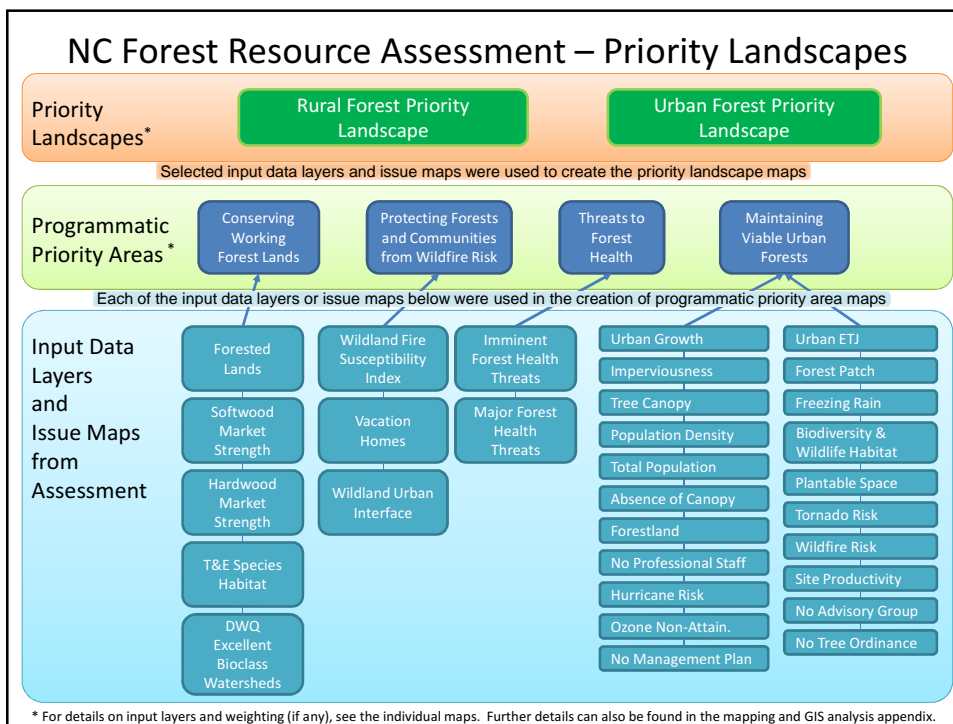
NC Forest Resource Assessment – Priority Landscapes

Priority Landscapes*

Rural Forest Priority Landscape

Urban Forest Priority Landscape

Selected input data layers and issue maps were used to create the priority landscape maps

Programmatic Priority Areas *

Conserving Working Forest Lands

Protecting Forests and Communities from Wildfire Risk

Threats to Forest Health

Maintaining Viable Urban Forests

Each of the input data layers or issue maps below were used in the creation of programmatic priority area maps

Input Data Layers and Issue Maps from Assessment

Forested Lands

Softwood Market Strength

Hardwood Market Strength

T&E Species Habitat

DWQ Excellent Bioclass Watersheds

Wildland Fire Susceptibility Index

Vacation Homes

Wildland Urban Interface

Imminent Forest Health Threats

Major Forest Health Threats

Urban Growth

Imperviousness

Tree Canopy

Population Density

Total Population

Absence of Canopy

Forestland

No Professional Staff

Hurricane Risk

Ozone Non-Attain.

No Management Plan

Urban ETJ

Forest Patch

Freezing Rain

Biodiversity & Wildlife Habitat

Plantable Space

Tornado Risk

Wildfire Risk

Site Productivity

No Advisory Group

No Tree Ordinance

* For details on input layers and weighting (if any), see the individual maps. Further details can also be found in the mapping and GIS analysis appendix.